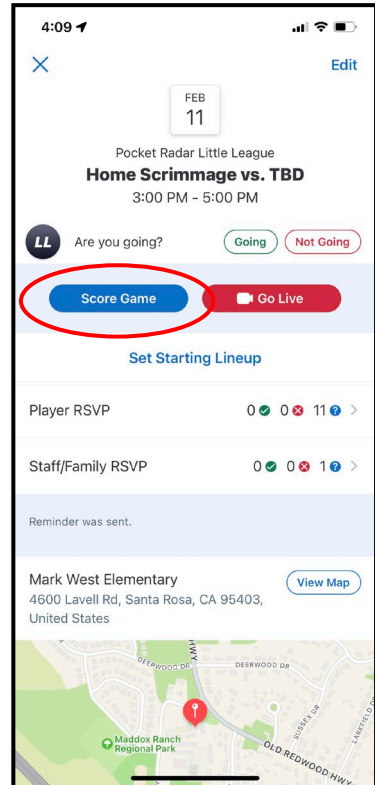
4:09

Edit

FEB
11

Pocket Radar Little League
Home Scrimmage vs. TBD
3:00 PM - 5:00 PM

LL Are you going? Going Not Going

Score Game Go Live

Set Starting Lineup

Player RSVP 0 0 11

Staff/Family RSVP 0 0 1

Reminder was sent.

Mark West Elementary
4600 Lavell Rd, Santa Rosa, CA 95403, United States

View Map

DEERWOOD DR
DEERWOOD DR
HWY
SUSSEX DR
LAKEFIELD DR
Maddox Ranch Regional Park
OLD REDWOOD HWY